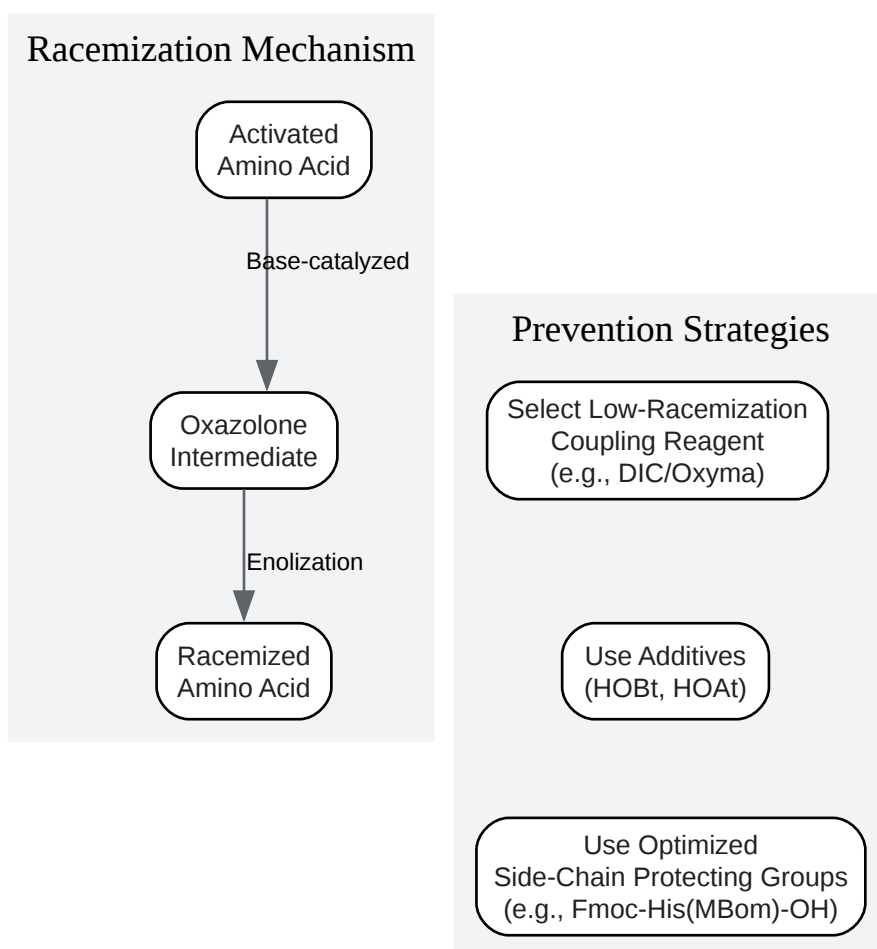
Racemization Mechanism

Activated Amino Acid

Base-catalyzed

Oxazolone Intermediate

Enolization

Racemized Amino Acid

Prevention Strategies

Select Low-Racemization Coupling Reagent (e.g., DIC/Oxyma)

Use Additives (HOBt, HOAt)

Use Optimized Side-Chain Protecting Groups (e.g., Fmoc-His(MBom)-OH)